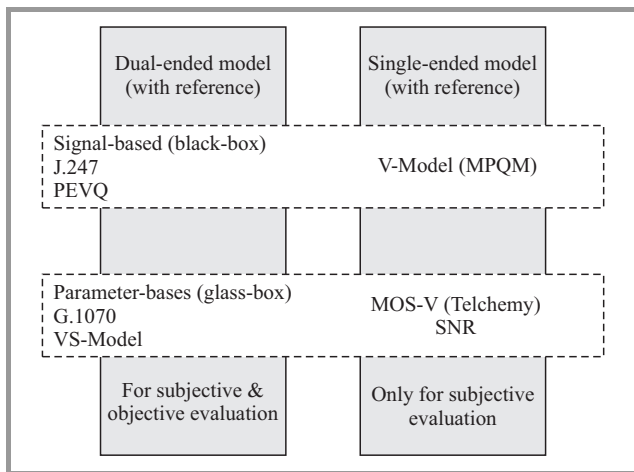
Dual-ended model (with reference)

Single-ended model (with reference)

Signal-based (black-box)
J.247
PEVQ

V-Model (MPQM)

Parameter-bases (glass-box)
G.1070
VS-Model

MOS-V (Telchemy)
SNR

For subjective & objective evaluation

Only for subjective evaluation